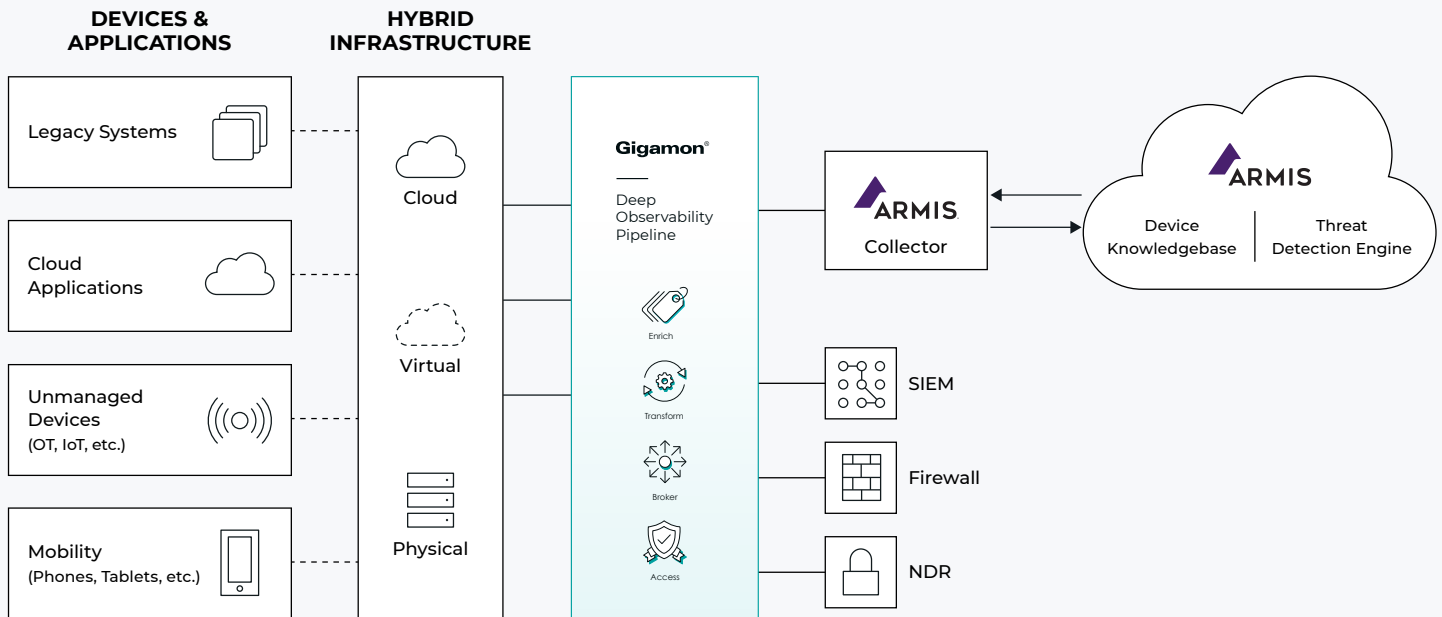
DEVICES & APPLICATIONS

HYBRID INFRASTRUCTURE

Legacy Systems

Cloud Applications

Unmanaged Devices (OT, IoT, etc.)

Mobility (Phones, Tablets, etc.)

Cloud

Virtual

Physical

Gigamon®

Deep Observability Pipeline

Enrich

Transform

Broker

Access

ARMIS

Collector

ARMIS

Device Knowledgebase

Threat Detection Engine

SIEM

Firewall

NDR